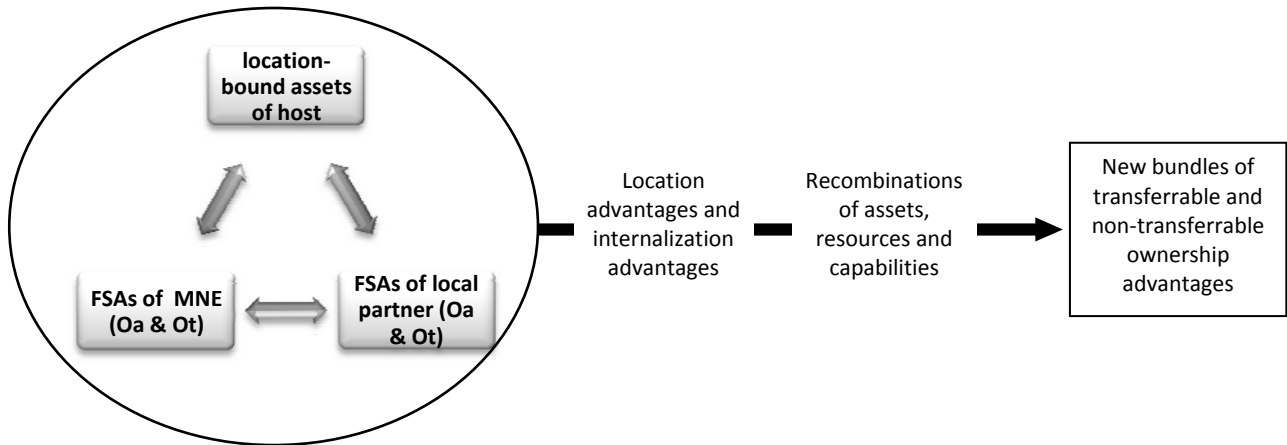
location-bound assets of host

FSAs of MNE (Oa & Ot)

FSAs of local partner (Oa & Ot)

Location advantages and internalization advantages

Recombinations of assets, resources and capabilities

New bundles of transferrable and non-transferrable ownership advantages